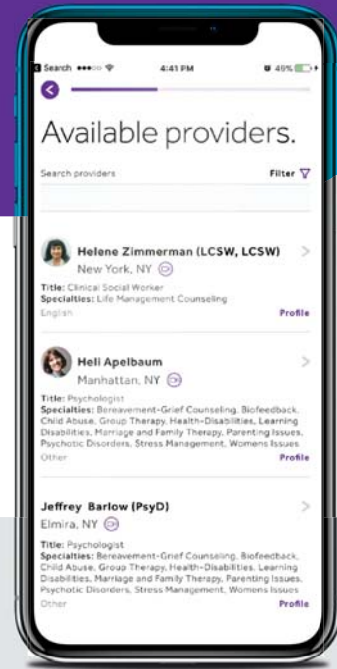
Search ●●●○○ 4:41 PM 40%

Available providers.

Search providers Filter

Helene Zimmerman (LCSW, LCSW)
New York, NY
Title: Clinical Social Worker
Specialties: Life Management Counseling
English Profile

Heli Apelbaum
Manhattan, NY
Title: Psychologist
Specialties: Bereavement-Grief Counseling, Biofeedback, Child Abuse, Group Therapy, Health-Disabilities, Learning Disabilities, Marriage and Family Therapy, Parenting Issues, Psychotic Disorders, Stress Management, Womens Issues
Other Profile

Jeffrey Barlow (PsyD)
Elmira, NY
Title: Psychologist
Specialties: Bereavement-Grief Counseling, Biofeedback, Child Abuse, Group Therapy, Health-Disabilities, Learning Disabilities, Marriage and Family Therapy, Parenting Issues, Psychotic Disorders, Stress Management, Womens Issues
Other Profile